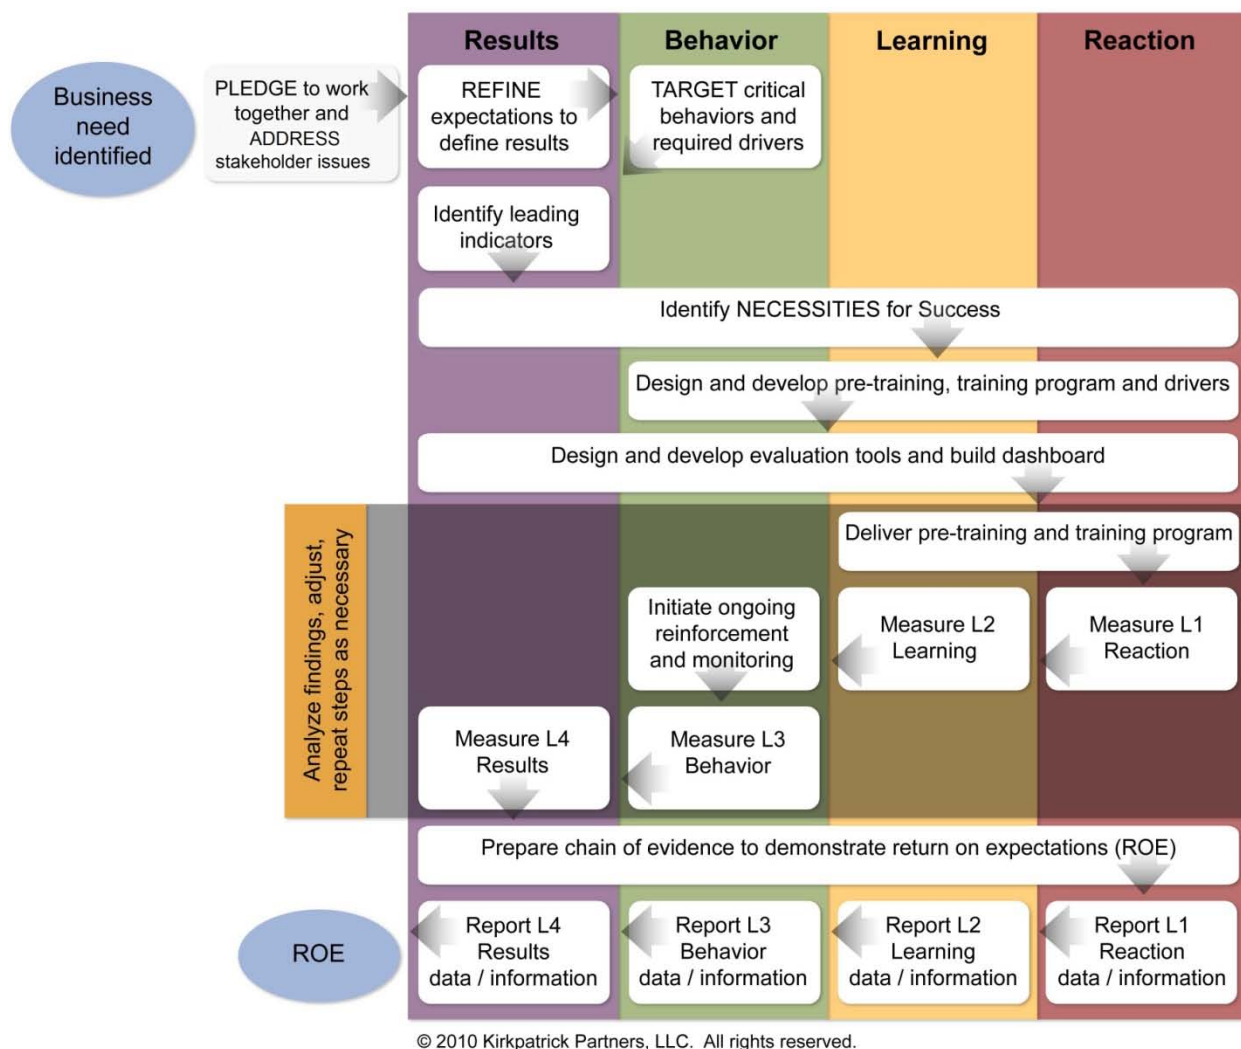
Results

Behavior

Learning

Reaction

Business need identified

PLEDGE to work together and ADDRESS stakeholder issues

REFINE expectations to define results

TARGET critical behaviors and required drivers

Identify leading indicators

Identify NECESSITIES for Success

Design and develop pre-training, training program and drivers

Design and develop evaluation tools and build dashboard

Analyze findings, adjust, repeat steps as necessary

Deliver pre-training and training program

Initiate ongoing reinforcement and monitoring

Measure L2 Learning

Measure L1 Reaction

Measure L4 Results

Measure L3 Behavior

Prepare chain of evidence to demonstrate return on expectations (ROE)

ROE

Report L4 Results data / information

Report L3 Behavior data / information

Report L2 Learning data / information

Report L1 Reaction data / information

© 2010 Kirkpatrick Partners, LLC. All rights reserved.